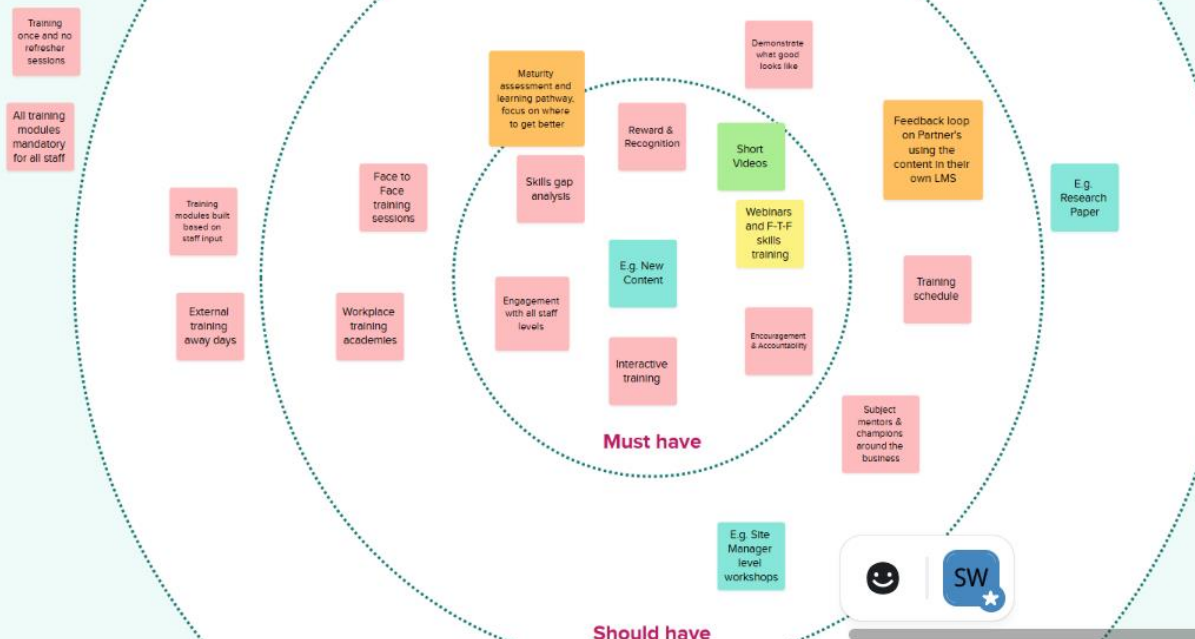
Training once and no refresher sessions

All training modules mandatory for all staff

Training modules built based on staff input

External training away days

Face to Face training sessions

Workplace training academies

Maturity assessment and learning pathway, focus on where to get better

Demonstrate what good looks like

Reward & Recognition

Short Videos

Skills gap analysis

Webinars and F-T-F skills training

E.g. New Content

Engagement with all staff levels

Encouragement & Accountability

Interactive training

Must have

Feedback loop on Partner's using the content in their own LMS

E.g. Research Paper

Training schedule

Subject mentors & champions around the business

E.g. Site Manager level workshops

SW

Should have